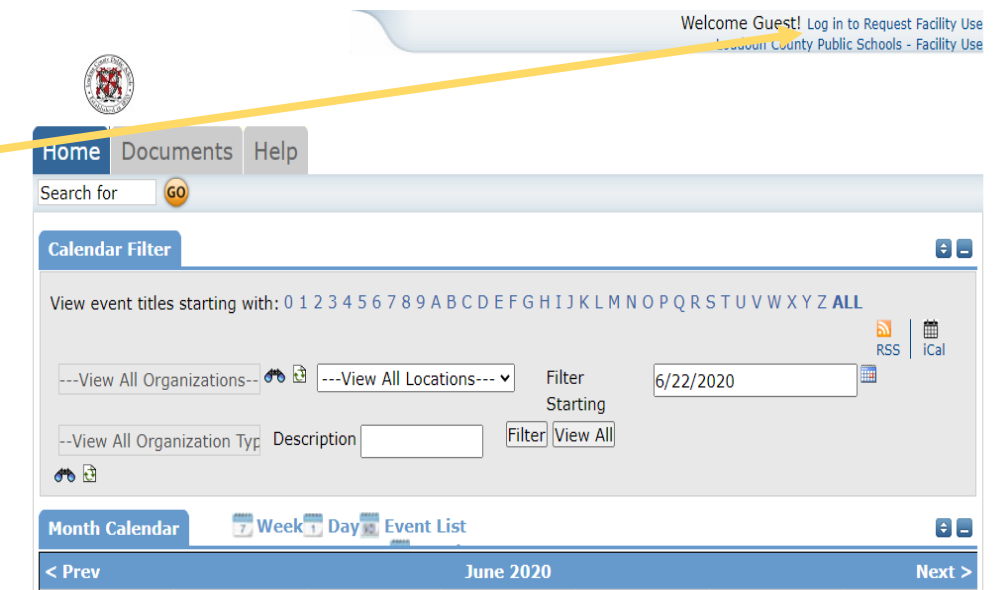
Welcome Guest! Log in to Request Facility Use
Loudoun County Public Schools - Facility Use

Home Documents Help

Search for GO

Calendar Filter

View event titles starting with: 0 1 2 3 4 5 6 7 8 9 A B C D E F G H I J K L M N O P Q R S T U V W X Y Z ALL

RSS iCal

---View All Organizations-- ---View All Locations--- Filter Starting 6/22/2020

--View All Organization Typ Description Filter View All

Month Calendar Week Day Event List

< Prev June 2020 Next >